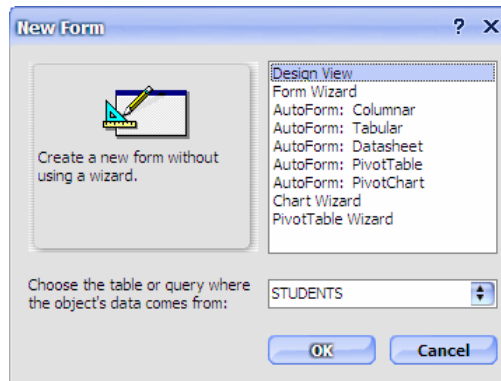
New Form

? X

Create a new form without using a wizard.

Design View
Form Wizard
AutoForm: Columnar
AutoForm: Tabular
AutoForm: Datasheet
AutoForm: PivotTable
AutoForm: PivotChart
Chart Wizard
PivotTable Wizard

Choose the table or query where the object's data comes from:

STUDENTS

OK

Cancel